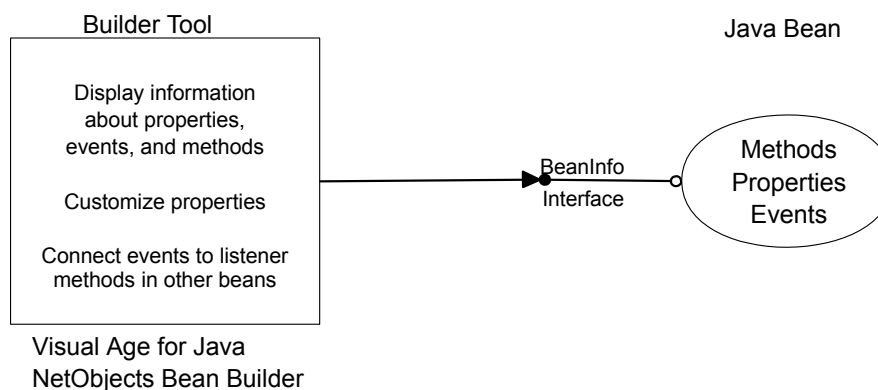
Builder Tool

Display information about properties, events, and methods

Customize properties

Connect events to listener methods in other beans

Visual Age for Java
NetObjects Bean Builder

BeanInfo
Interface

Java Bean

Methods
Properties
Events